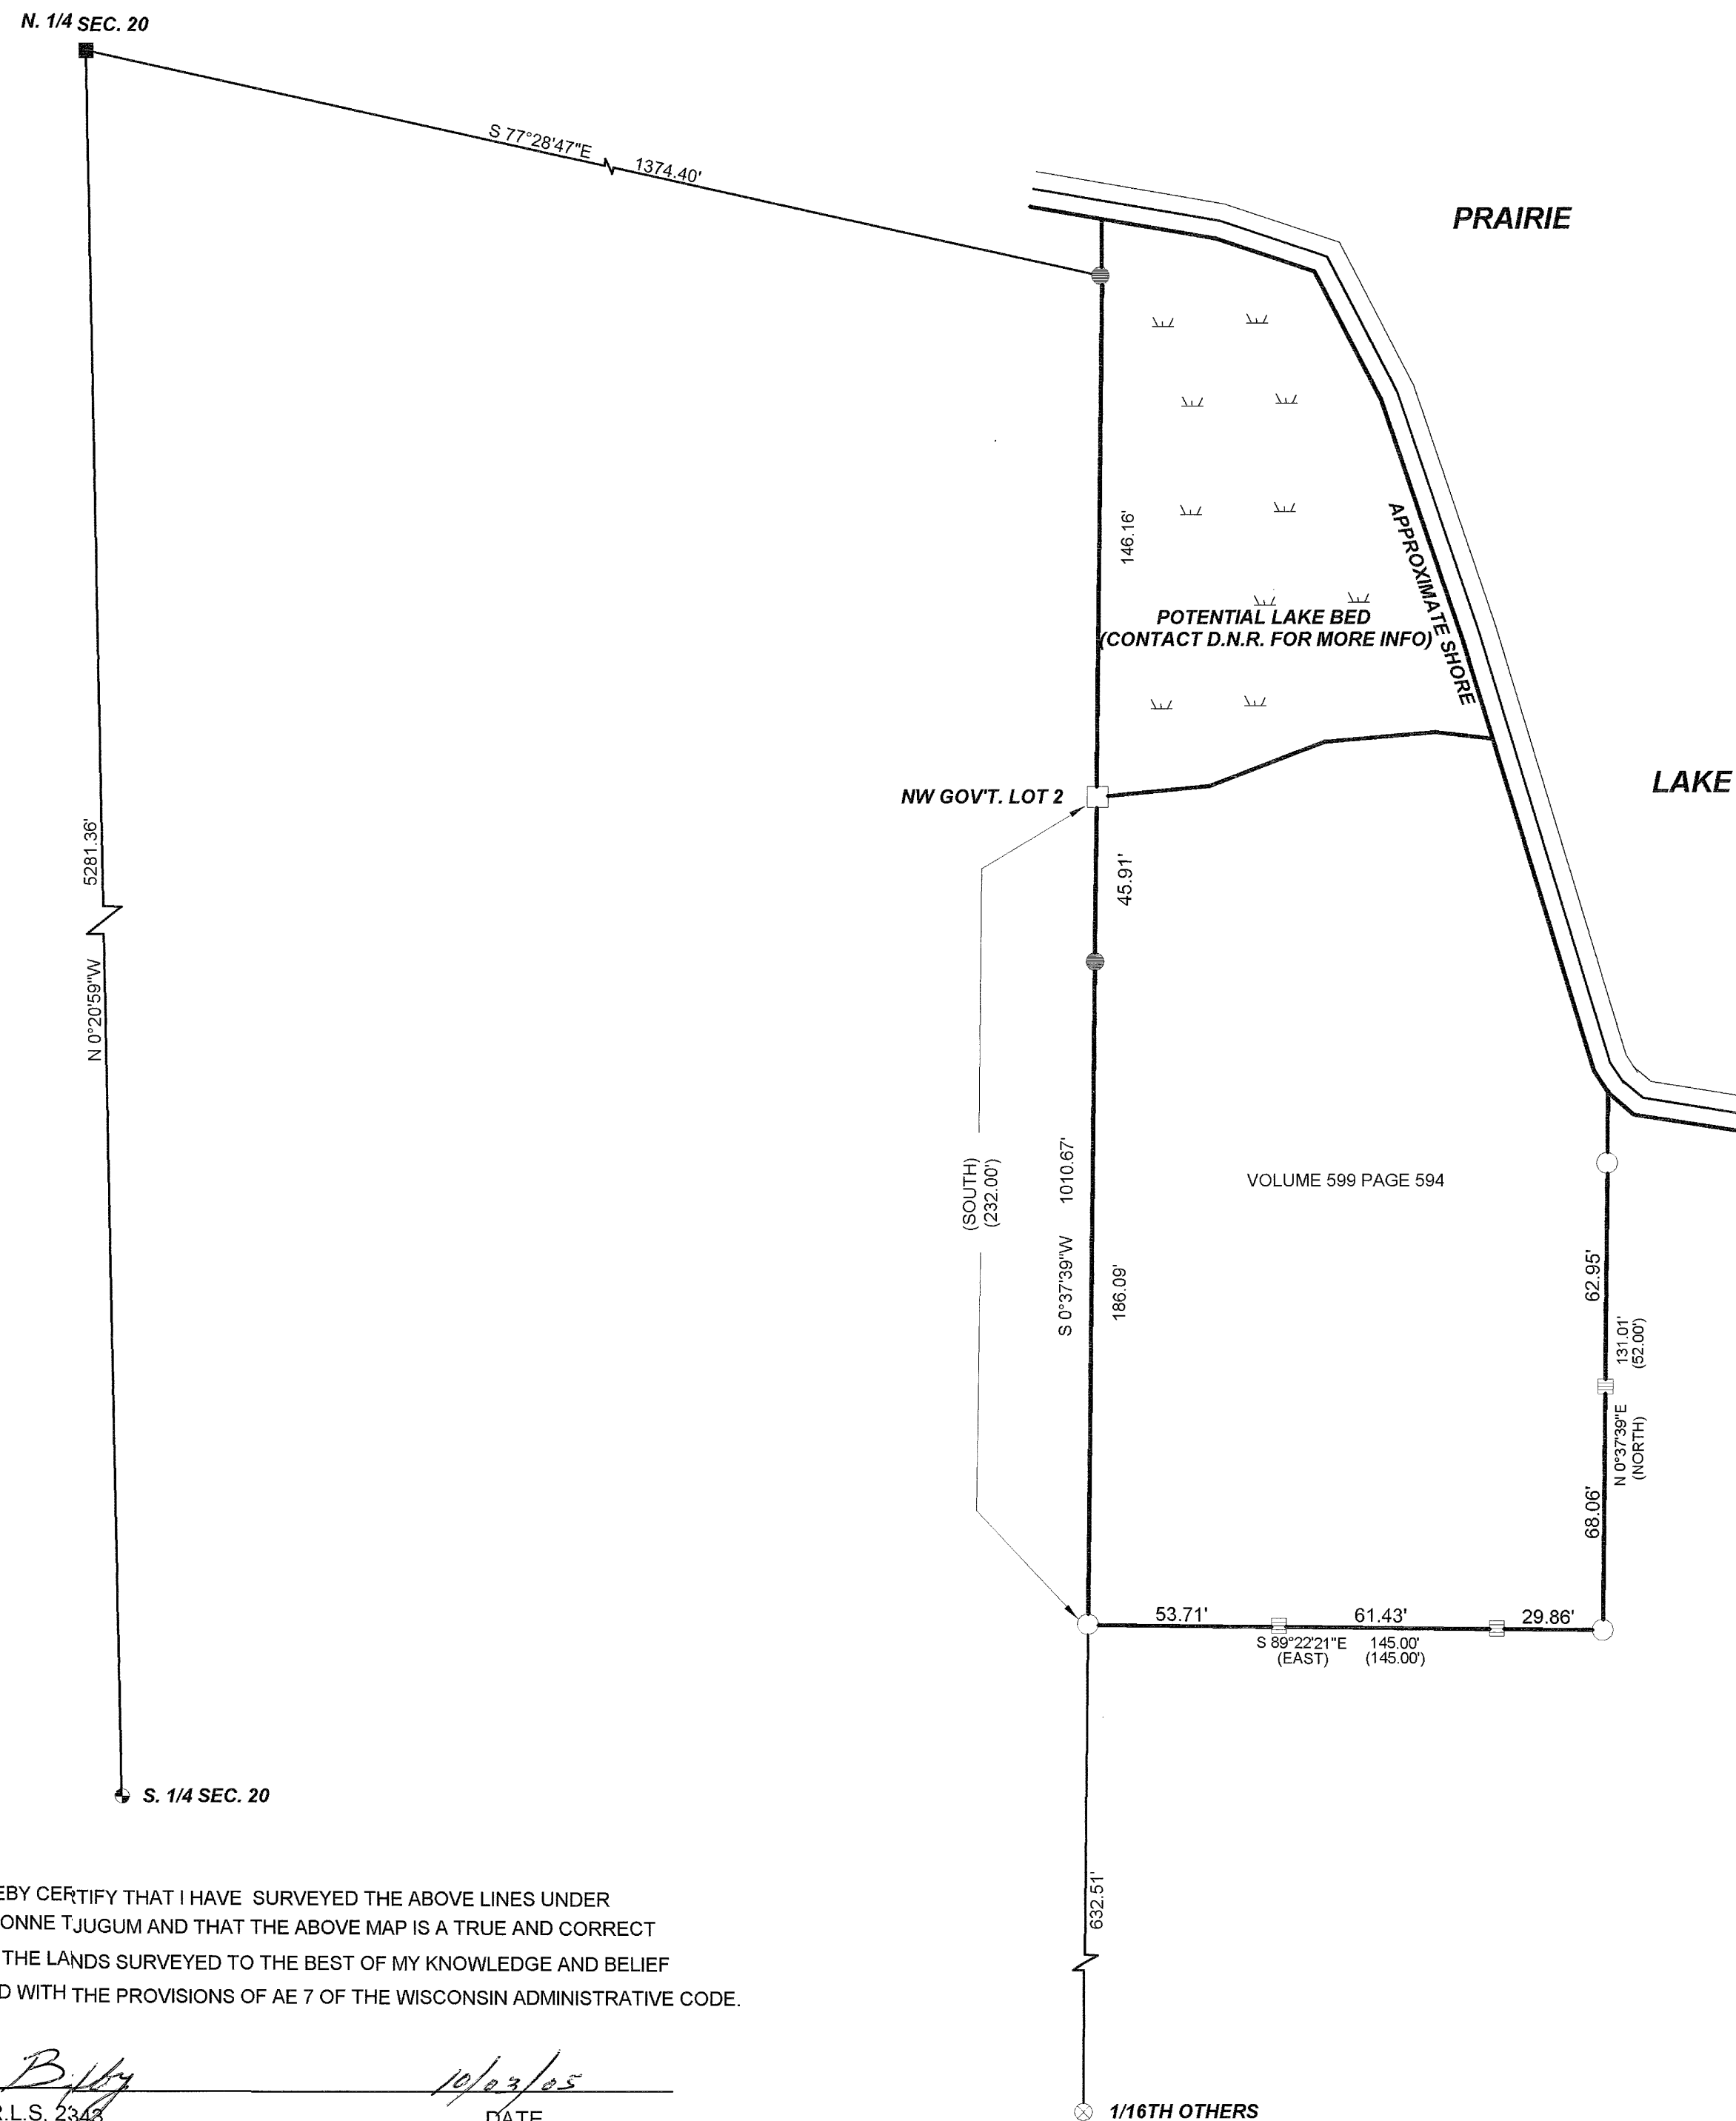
N. 1/4 SEC. 20

S 77°28'47"E 1374.40'

PRAIRIE

LAKE

146.16'

POTENTIAL LAKE BED
(CONTACT D.N.R. FOR MORE INFO)

APPROXIMATE SHORE

NW GOV'T. LOT 2

45.91'

5281.36'

N 0°20'59"W

(SOUTH)
(232.00')

S 0°37'39"W 1010.67'

186.09'

VOLUME 599 PAGE 594

62.95'

131.01'
(52.00')

N 0°37'39"E
(NORTH)

68.06'

53.71' 61.43' 29.86'

S 89°22'21"E
(EAST)

145.00'
(145.00')

S. 1/4 SEC. 20

632.51'

EBY CERTIFY THAT I HAVE SURVEYED THE ABOVE LINES UNDER
ONNE TJUGUM AND THAT THE ABOVE MAP IS A TRUE AND CORRECT
THE LANDS SURVEYED TO THE BEST OF MY KNOWLEDGE AND BELIEF
D WITH THE PROVISIONS OF AE 7 OF THE WISCONSIN ADMINISTRATIVE CODE.

B. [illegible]
10/03/05

R.L.S. 2343
DATE

1/16TH OTHERS